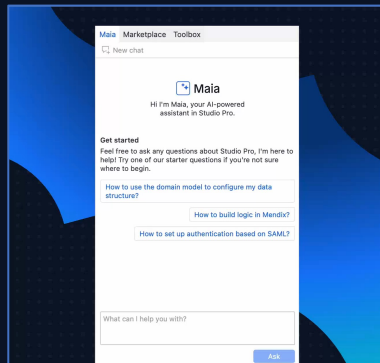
Maia Marketplace Toolbox

New chat

Maia

Hi I'm Maia, your AI-powered assistant in Studio Pro.

Get started

Feel free to ask any questions about Studio Pro, I'm here to help! Try one of our starter questions if you're not sure where to begin.

How to use the domain model to configure my data structure?

How to build logic in Mendix?

How to set up authentication based on SAML?

What can I help you with?

Ask